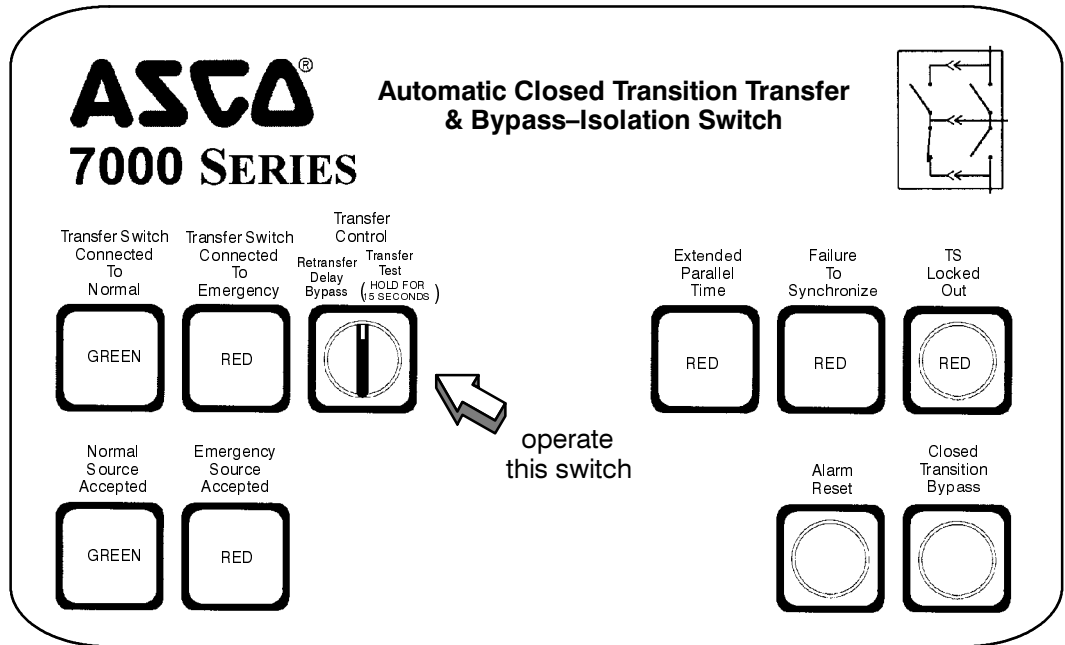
ASCO®
7000 SERIES

Automatic Closed Transition Transfer & Bypass–Isolation Switch

Transfer Switch Connected To Normal

GREEN

Transfer Switch Connected To Emergency

RED

Transfer Control

Retransfer Delay Bypass

Transfer Test (HOLD FOR 15 SECONDS)

operate this switch

Extended Parallel Time

RED

Failure To Synchronize

RED

TS Locked Out

RED

Normal Source Accepted

GREEN

Emergency Source Accepted

RED

Alarm Reset

Closed Transition Bypass